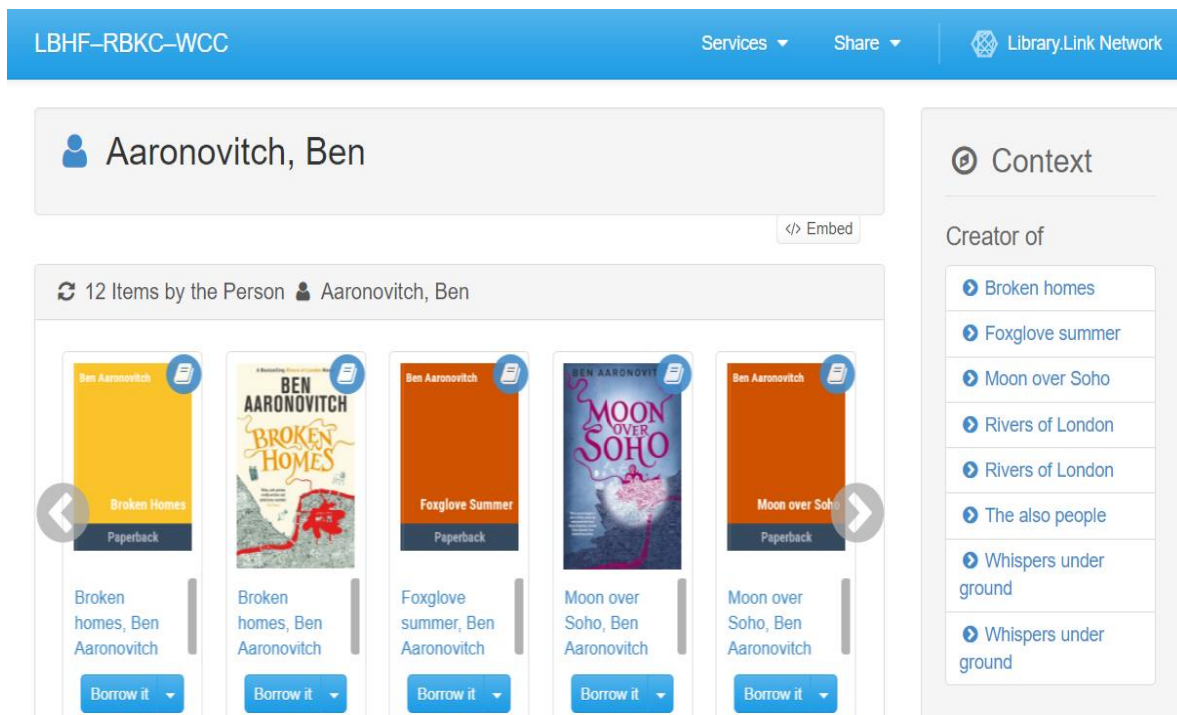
LBHF–RBKC–WCC

Services ▾ Share ▾ Library.Link Network

Aaronovitch, Ben

</> Embed

12 Items by the Person Aaronovitch, Ben

Ben Aaronovitch
Broken Homes
Paperback

A Bestselling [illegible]
BEN AARONOVITCH
BROKEN HOMES

Ben Aaronovitch
Foxglove Summer
Paperback

BEN AARONOVITCH
MOON OVER SOHO

Ben Aaronovitch
Moon over Soho
Paperback

Broken homes, Ben Aaronovitch

Borrow it

Broken homes, Ben Aaronovitch

Borrow it

Foxglove summer, Ben Aaronovitch

Borrow it

Moon over Soho, Ben Aaronovitch

Borrow it

Moon over Soho, Ben Aaronovitch

Borrow it

Context

Creator of

Broken homes

Foxglove summer

Moon over Soho

Rivers of London

Rivers of London

The also people

Whispers under ground

Whispers under ground